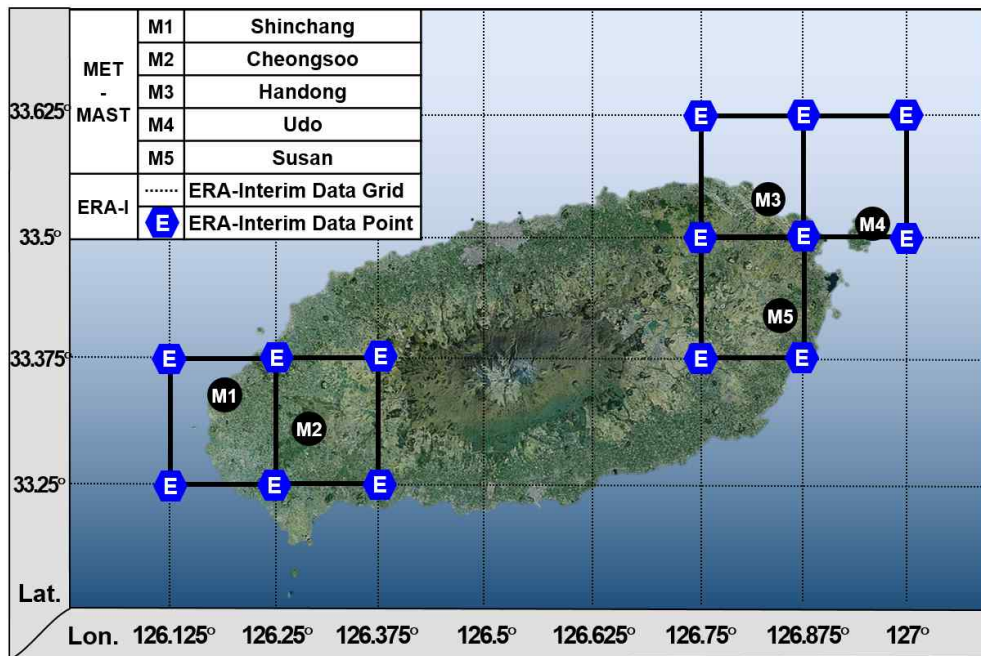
| MET - MAST | M1 | Shinchang |
|---|---|---|
| | M2 | Cheongsoo |
| | M3 | Handong |
| | M4 | Udo |
| | M5 | Susan |
| ERA-I | ...... | ERA-Interim Data Grid |
| | E | ERA-Interim Data Point |

33.625°
33.5°
33.375°
33.25°
Lat.

E E E
M3
E E M4 E
M5
E E E E E
M1
M2
E E E

Lon. 126.125° 126.25° 126.375° 126.5° 126.625° 126.75° 126.875° 127°